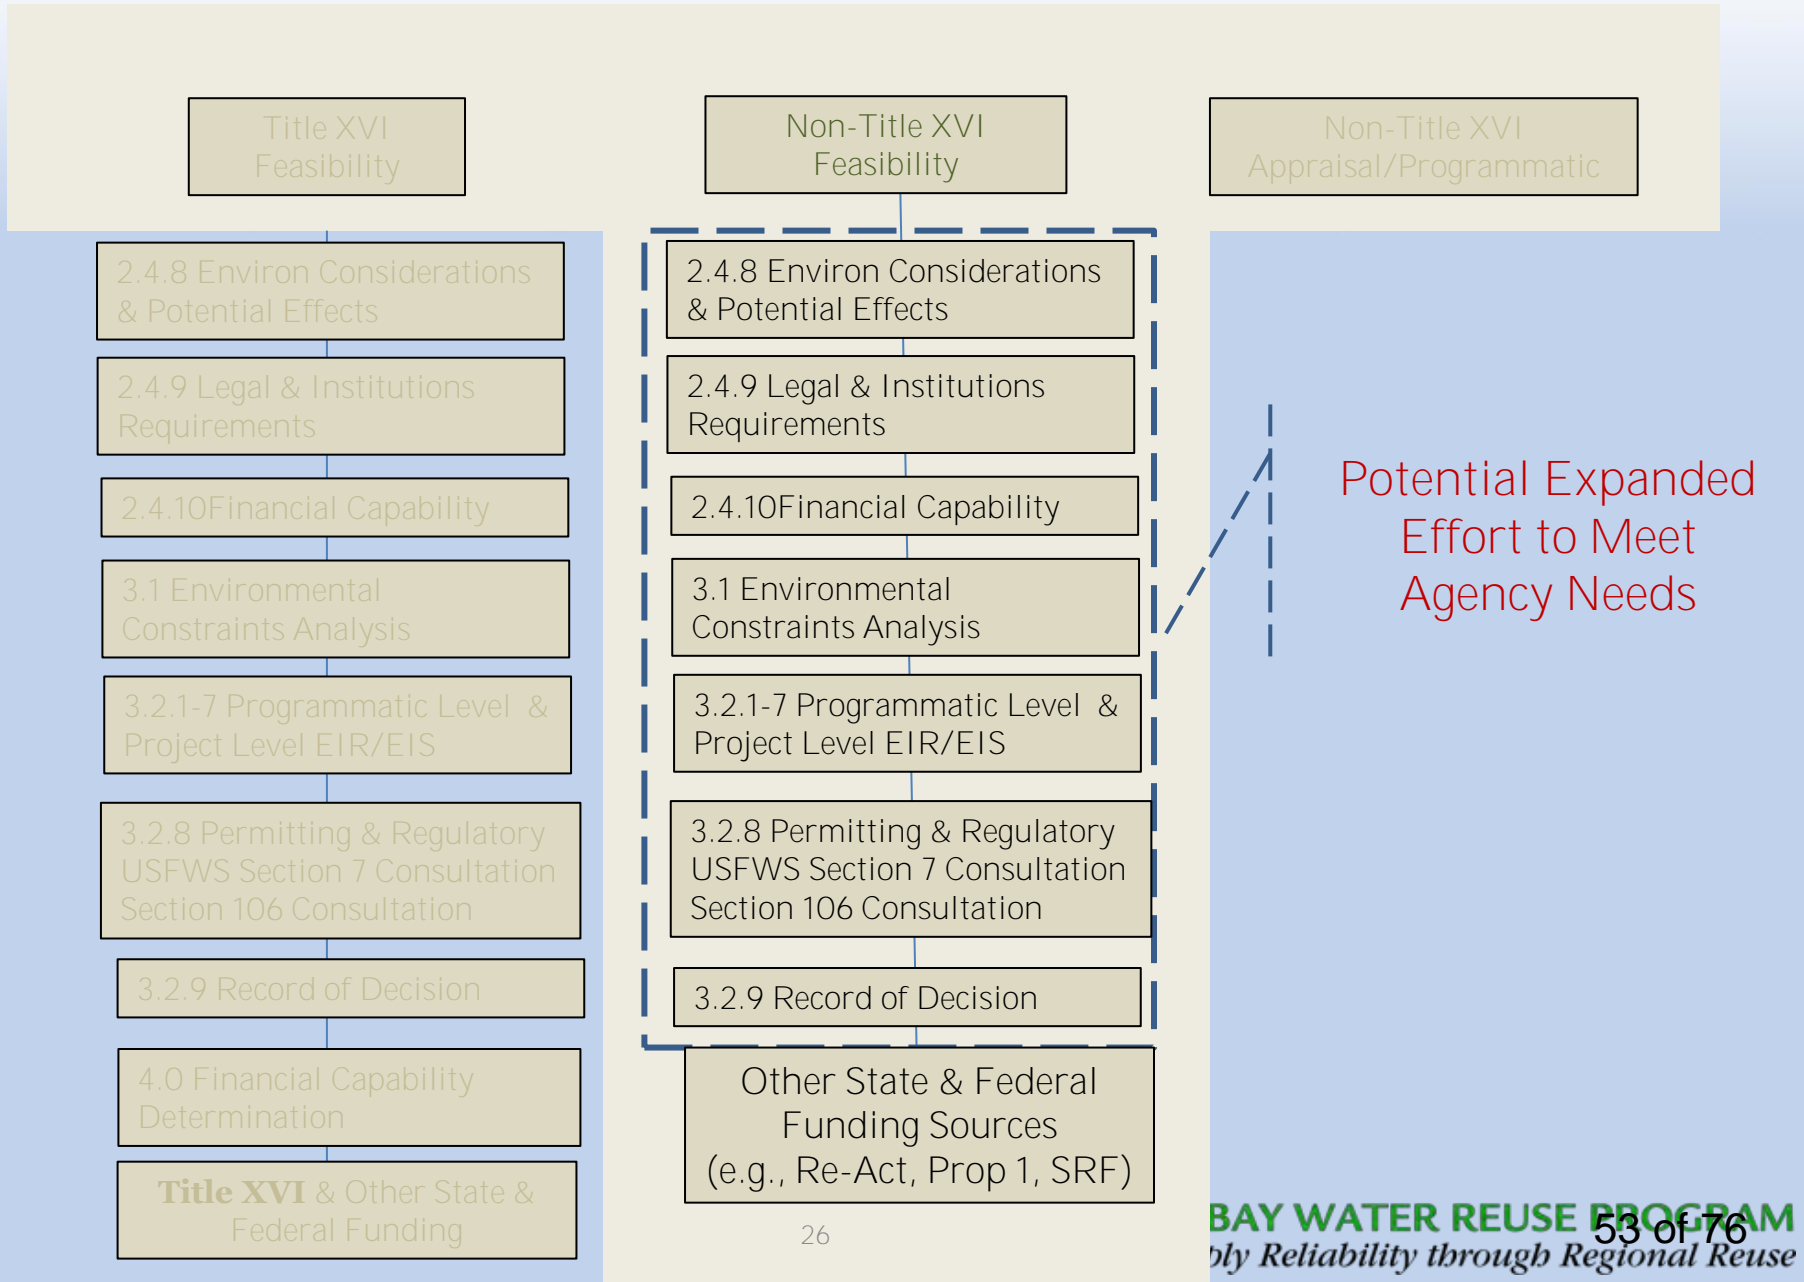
Title XVI Feasibility

Non-Title XVI Feasibility

Non-Title XVI Appraisal/Programmatic

2.4.8 Environ Considerations & Potential Effects

2.4.9 Legal & Institutions Requirements

2.4.10Financial Capability

3.1 Environmental Constraints Analysis

3.2.1-7 Programmatic Level & Project Level EIR/EIS

3.2.8 Permitting & Regulatory USFWS Section 7 Consultation Section 106 Consultation

3.2.9 Record of Decision

4.0 Financial Capability Determination

Title XVI & Other State & Federal Funding

2.4.8 Environ Considerations & Potential Effects

2.4.9 Legal & Institutions Requirements

2.4.10Financial Capability

3.1 Environmental Constraints Analysis

3.2.1-7 Programmatic Level & Project Level EIR/EIS

3.2.8 Permitting & Regulatory USFWS Section 7 Consultation Section 106 Consultation

3.2.9 Record of Decision

Other State & Federal Funding Sources (e.g., Re-Act, Prop 1, SRF)

Potential Expanded Effort to Meet Agency Needs

26

BAY WATER REUSE PROGRAM

53 of 76

ply Reliability through Regional Reuse